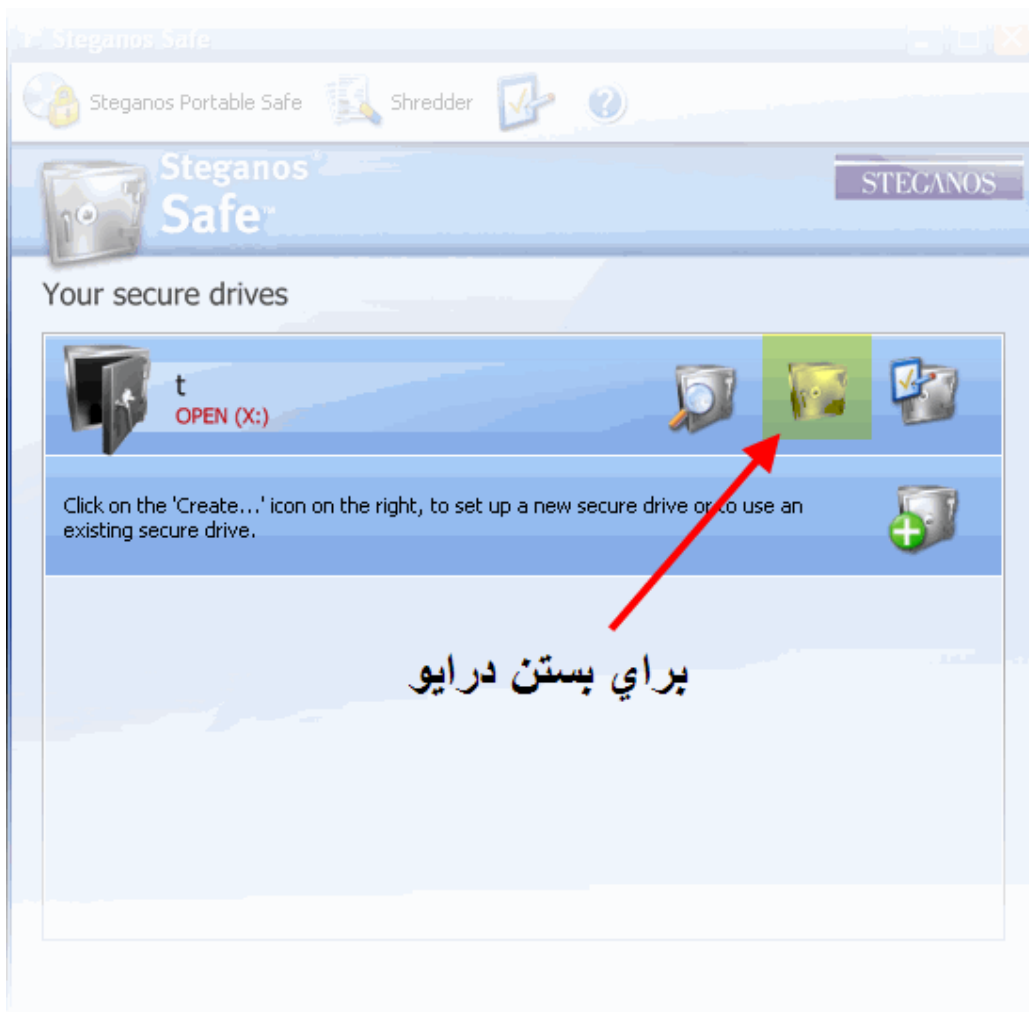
Steganos Safe

Steganos Portable Safe Shredder

Steganos® Safe™

STEGANOS

Your secure drives

t
OPEN (X:)

Click on the 'Create...' icon on the right, to set up a new secure drive or to use an existing secure drive.

براي بستن درايو